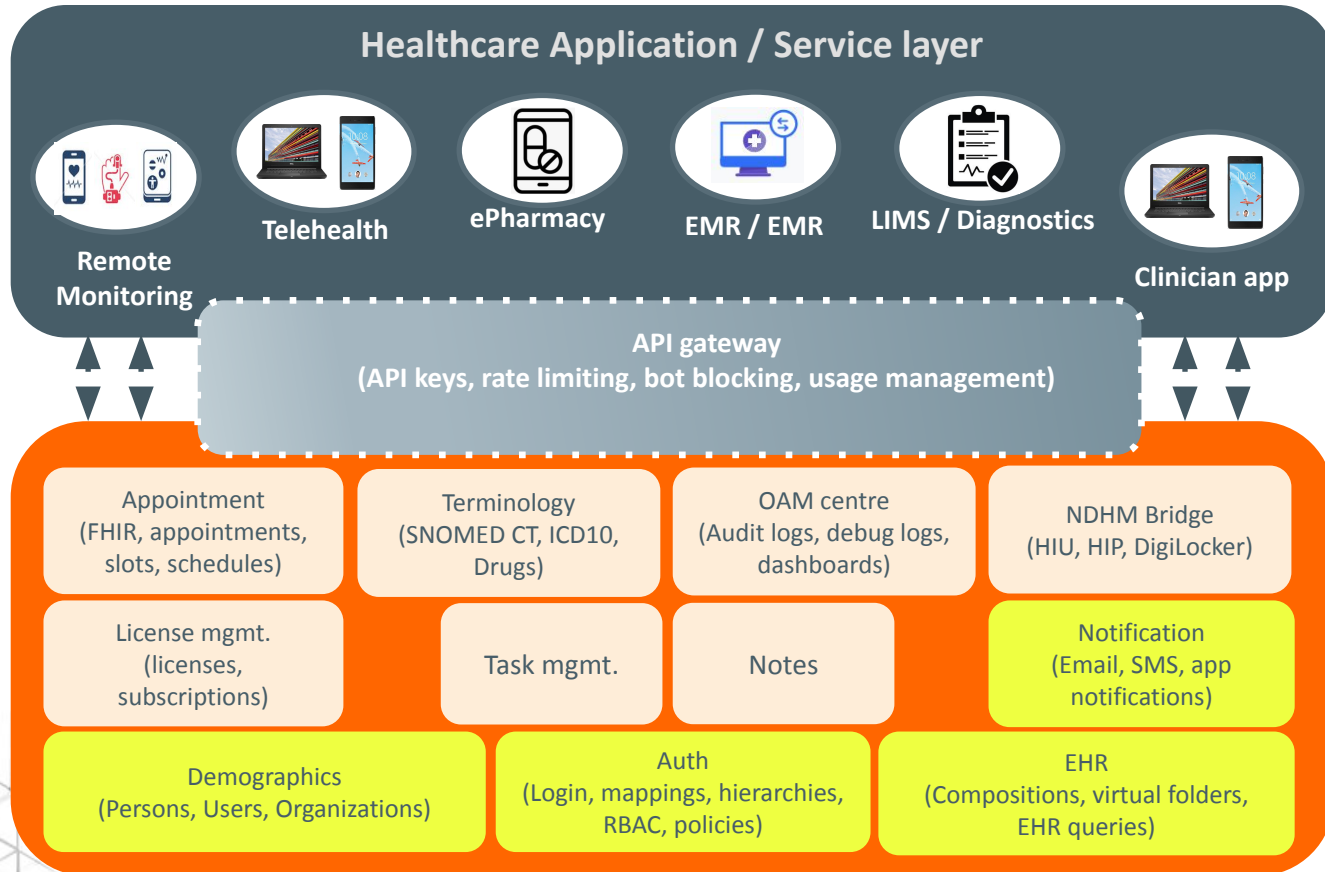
Healthcare Application / Service layer

Remote Monitoring

Telehealth

ePharmacy

EMR / EMR

LIMS / Diagnostics

Clinician app

API gateway
(API keys, rate limiting, bot blocking, usage management)

Appointment
(FHIR, appointments, slots, schedules)

Terminology
(SNOMED CT, ICD10, Drugs)

OAM centre
(Audit logs, debug logs, dashboards)

NDHM Bridge
(HIU, HIP, DigiLocker)

License mgmt.
(licenses, subscriptions)

Task mgmt.

Notes

Notification
(Email, SMS, app notifications)

Demographics
(Persons, Users, Organizations)

Auth
(Login, mappings, hierarchies, RBAC, policies)

EHR
(Compositions, virtual folders, EHR queries)